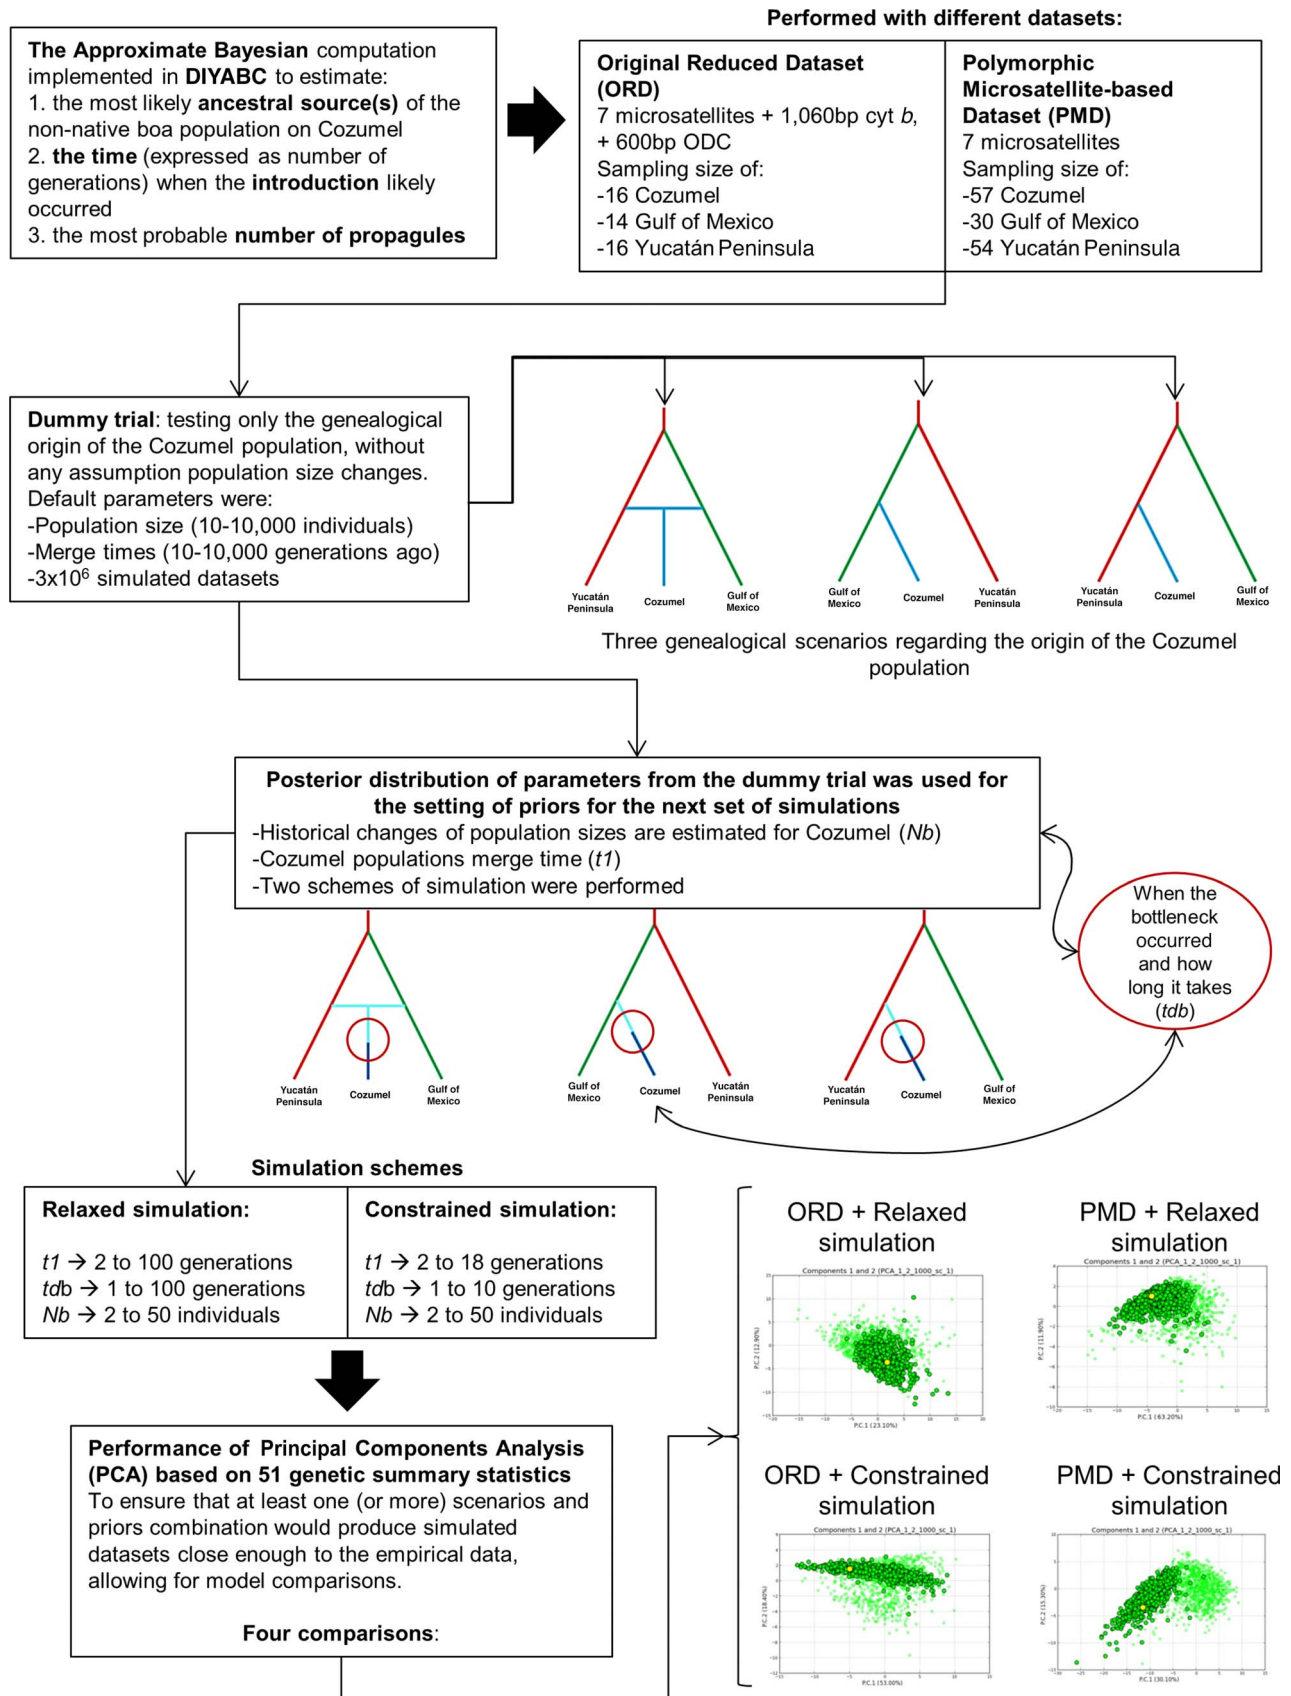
The Approximate Bayesian computation implemented in DIYABC to estimate:
1. the most likely ancestral source(s) of the non-native boa population on Cozumel
2. the time (expressed as number of generations) when the introduction likely occurred
3. the most probable number of propagules

Performed with different datasets:

| Original Reduced Dataset (ORD) 7 microsatellites + 1,060bp cyt *b*, + 600bp ODC Sampling size of: -16 Cozumel -14 Gulf of Mexico -16 Yucatán Peninsula | Polymorphic Microsatellite-based Dataset (PMD) 7 microsatellites Sampling size of: -57 Cozumel -30 Gulf of Mexico -54 Yucatán Peninsula |
|---|---|

Dummy trial: testing only the genealogical origin of the Cozumel population, without any assumption population size changes.
Default parameters were:
-Population size (10-10,000 individuals)
-Merge times (10-10,000 generations ago)
-3x10$^6$ simulated datasets

Yucatán Peninsula Cozumel Gulf of Mexico
Gulf of Mexico Cozumel Yucatán Peninsula
Yucatán Peninsula Cozumel Gulf of Mexico

Three genealogical scenarios regarding the origin of the Cozumel population

Posterior distribution of parameters from the dummy trial was used for the setting of priors for the next set of simulations
-Historical changes of population sizes are estimated for Cozumel (*Nb*)
-Cozumel populations merge time (*t1*)
-Two schemes of simulation were performed

When the bottleneck occurred and how long it takes (*tdb*)

Yucatán Peninsula Cozumel Gulf of Mexico
Gulf of Mexico Cozumel Yucatán Peninsula
Yucatán Peninsula Cozumel Gulf of Mexico

Simulation schemes

| Relaxed simulation: *t1* → 2 to 100 generations *tdb* → 1 to 100 generations *Nb* → 2 to 50 individuals | Constrained simulation: *t1* → 2 to 18 generations *tdb* → 1 to 10 generations *Nb* → 2 to 50 individuals |
|---|---|

Performance of Principal Components Analysis (PCA) based on 51 genetic summary statistics
To ensure that at least one (or more) scenarios and priors combination would produce simulated datasets close enough to the empirical data, allowing for model comparisons.

Four comparisons:

ORD + Relaxed simulation
Components 1 and 2 (PCA_1_2_1000_sc_1)
P.C.2 (12.90%)
P.C.1 (23.10%)

PMD + Relaxed simulation
Components 1 and 2 (PCA_1_2_1000_sc_1)
P.C.2 (11.90%)
P.C.1 (63.20%)

ORD + Constrained simulation
Components 1 and 2 (PCA_1_2_1000_sc_1)
P.C.2 (18.40%)
P.C.1 (53.00%)

PMD + Constrained simulation
Components 1 and 2 (PCA_1_2_1000_sc_1)
P.C.2 (15.30%)
P.C.1 (30.10%)